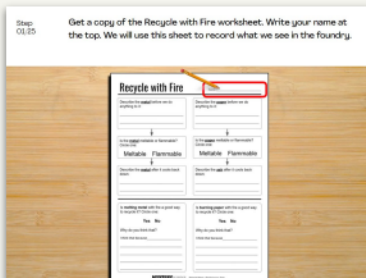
Step
01/25

Get a copy of the Recycle with Fire worksheet. Write your name at the top. We will use this sheet to record what we see in the foundry.

Recycle with Fire

Describe the metal before we do anything to it.

Describe the paper before we do anything to it.

Is the metal metallic or flammable? Circle one.

Metallic Flammable

Is the paper metallic or flammable? Circle one.

Metallic Flammable

Describe the metal after it cools back down.

Describe the paper after it cools back down.

Is melting metal with fire a good way to recycle it? Circle one.

Yes No

Why do you think that?

I think that because

Is burning paper with fire a good way to recycle it? Circle one.

Yes No

Why do you think that?

I think that because